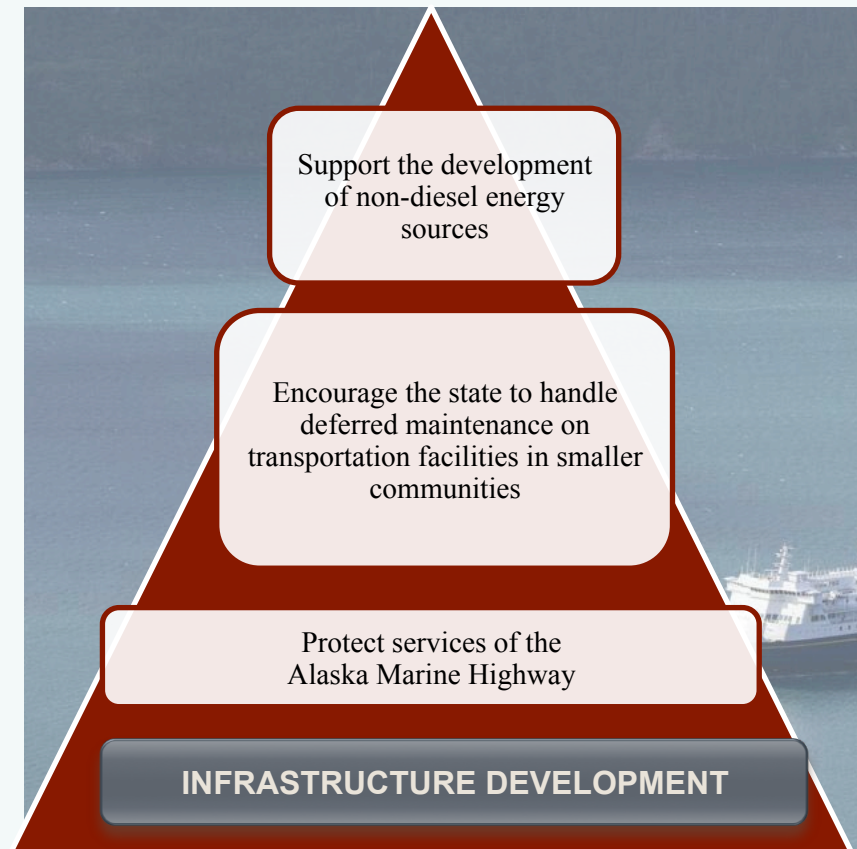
Support the development of non-diesel energy sources

Encourage the state to handle deferred maintenance on transportation facilities in smaller communities

Protect services of the Alaska Marine Highway

INFRASTRUCTURE DEVELOPMENT